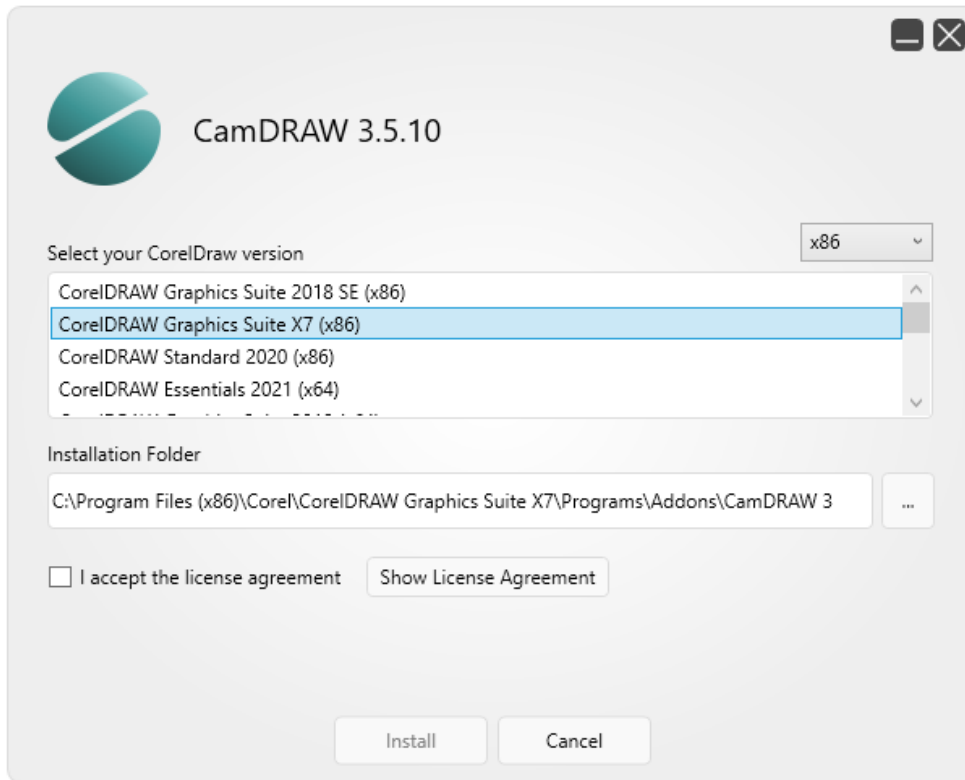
CamDRAW 3.5.10

Select your CorelDraw version

x86

CorelDRAW Graphics Suite 2018 SE (x86)
CorelDRAW Graphics Suite X7 (x86)
CorelDRAW Standard 2020 (x86)
CorelDRAW Essentials 2021 (x64)
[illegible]

Installation Folder

C:\Program Files (x86)\Corel\CorelDRAW Graphics Suite X7\Programs\Addons\CamDRAW 3

...

I accept the license agreement

Show License Agreement

Install

Cancel